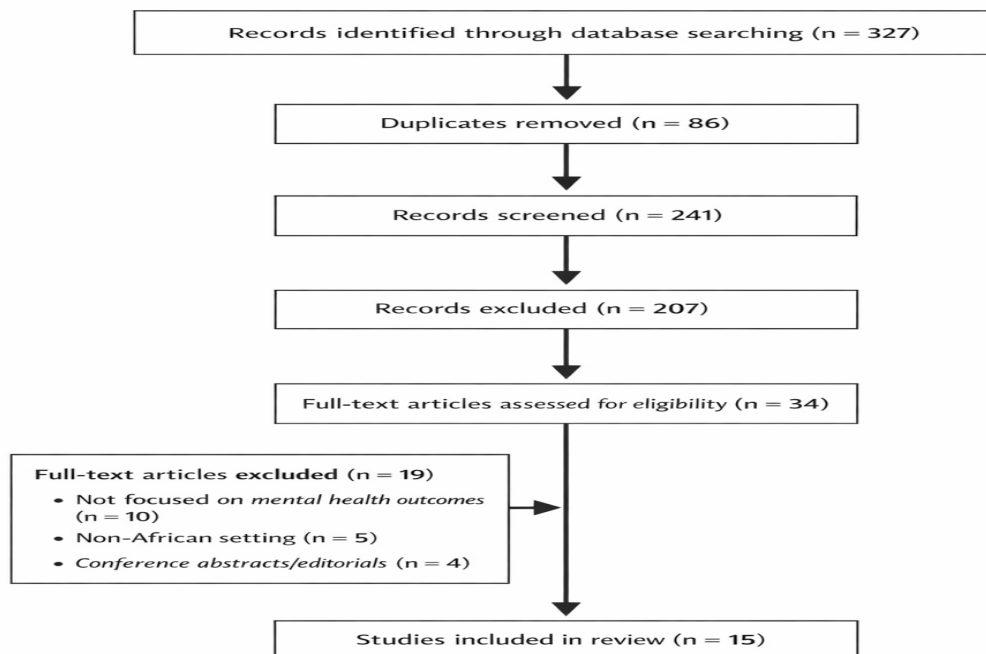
Records identified through database searching (n = 327)

Duplicates removed (n = 86)

Records screened (n = 241)

Records excluded (n = 207)

Full-text articles assessed for eligibility (n = 34)

Full-text articles excluded (n = 19)
• Not focused on mental health outcomes (n = 10)
• Non-African setting (n = 5)
• Conference abstracts/editorials (n = 4)

Studies included in review (n = 15)